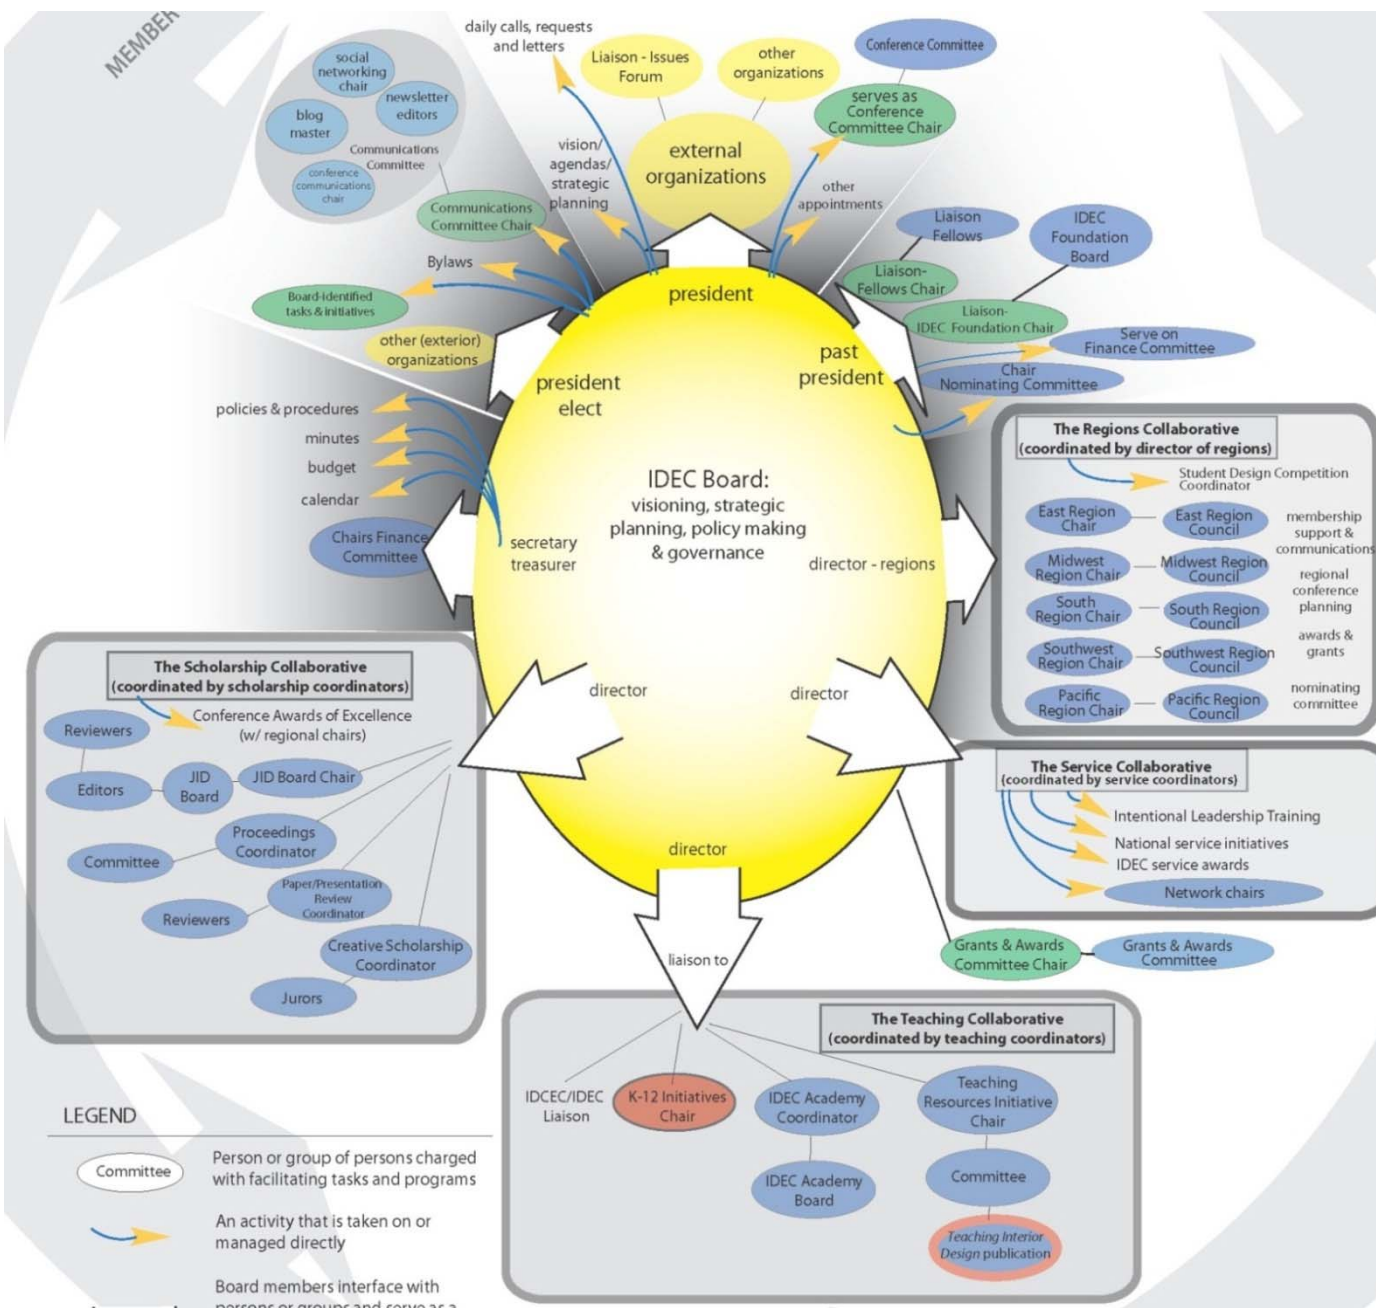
MEMBER

daily calls, requests and letters

Liaison - Issues Forum

other organizations

Conference Committee

serves as Conference Committee Chair

external organizations

vision/ agendas/ strategic planning

other appointments

social networking chair

newsletter editors

blog master

Communications Committee

conference communications chair

Communications Committee Chair

Liaison Fellows

IDEC Foundation Board

Liaison-Fellows Chair

Liaison-IDEC Foundation Chair

Bylaws

Board-identified tasks & initiatives

president

other (exterior) organizations

past president

Serve on Finance Committee

Chair Nominating Committee

president elect

policies & procedures

minutes

budget

calendar

Chairs Finance Committee

secretary treasurer

IDEC Board: visioning, strategic planning, policy making & governance

director - regions

The Regions Collaborative (coordinated by director of regions)

Student Design Competition Coordinator

East Region Chair

East Region Council

membership support & communications

Midwest Region Chair

Midwest Region Council

regional conference planning

South Region Chair

South Region Council

awards & grants

Southwest Region Chair

Southwest Region Council

Pacific Region Chair

Pacific Region Council

nominating committee

The Scholarship Collaborative (coordinated by scholarship coordinators)

Conference Awards of Excellence (w/ regional chairs)

Reviewers

Editors

JID Board

JID Board Chair

Proceedings Coordinator

Committee

Paper/Presentation Review Coordinator

Reviewers

Creative Scholarship Coordinator

Jurors

director

director

The Service Collaborative (coordinated by service coordinators)

Intentional Leadership Training

National service initiatives

IDEC service awards

Network chairs

Grants & Awards Committee Chair

Grants & Awards Committee

director

liaison to

The Teaching Collaborative (coordinated by teaching coordinators)

IDCEC/IDEC Liaison

K-12 Initiatives Chair

IDEC Academy Coordinator

Teaching Resources Initiative Chair

IDEC Academy Board

Committee

Teaching Interior Design publication

LEGEND

Committee

Person or group of persons charged with facilitating tasks and programs

An activity that is taken on or managed directly

Board members interface with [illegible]